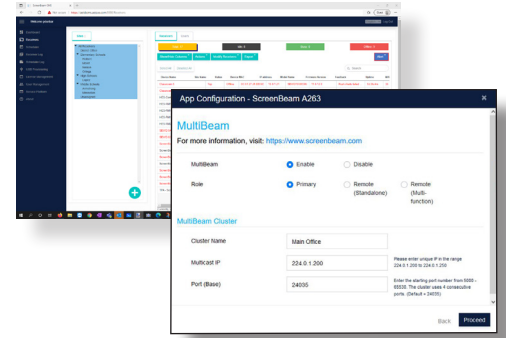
App Configuration - ScreenBeam A263

MultiBeam

For more information, visit: https://www.screenbeam.com

MultiBeam
Enable
Disable

Role
Primary
Remote (Standalone)
Remote (Multi-function)

MultiBeam Cluster

Cluster Name
Main Office

Multicast IP
224.0.1.200
Please enter unique IP in the range 224.0.1.200 to 224.0.1.250

Port (Base)
24035
Enter the starting port number (from 5000 - 65535. The cluster uses 4 consecutive ports. (Default = 24035)

Back
Proceed

Welcome jdoelse

Dashboard
Receivers
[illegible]
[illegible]
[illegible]
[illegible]
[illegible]
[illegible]
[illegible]
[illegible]
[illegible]

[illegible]
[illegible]
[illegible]
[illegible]

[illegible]
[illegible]
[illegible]
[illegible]
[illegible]

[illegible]
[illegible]
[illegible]
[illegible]
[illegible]
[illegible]
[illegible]
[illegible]
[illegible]
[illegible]
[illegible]
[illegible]
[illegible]
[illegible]
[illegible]

+